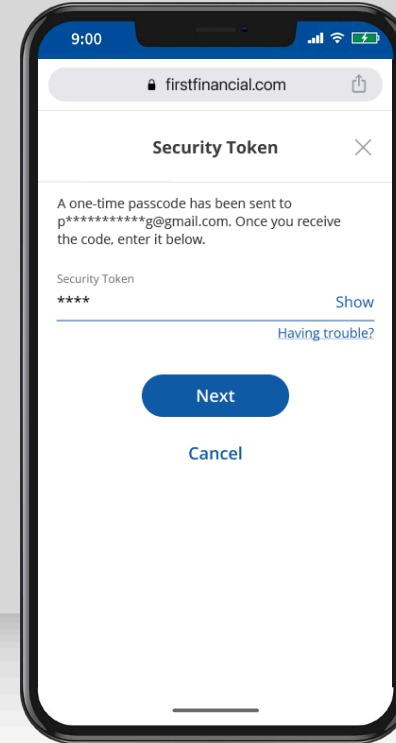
9:00

firstfinancial.com

Security Token

A one-time passcode has been sent to p***********g@gmail.com. Once you receive the code, enter it below.

Security Token

****

Show

Having trouble?

Next

Cancel